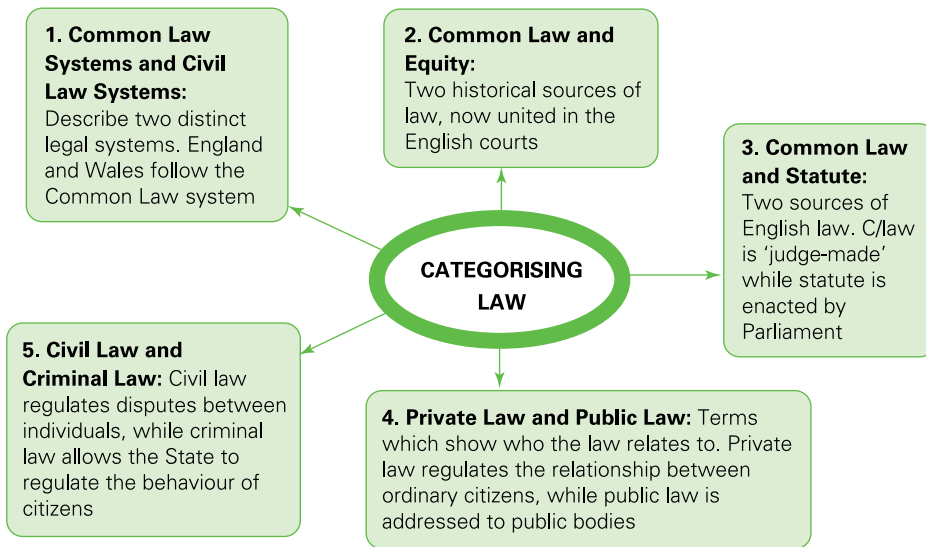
CATEGORISING LAW

**1. Common Law Systems and Civil Law Systems:** Describe two distinct legal systems. England and Wales follow the Common Law system

**2. Common Law and Equity:** Two historical sources of law, now united in the English courts

**3. Common Law and Statute:** Two sources of English law. C/law is 'judge-made' while statute is enacted by Parliament

**4. Private Law and Public Law:** Terms which show who the law relates to. Private law regulates the relationship between ordinary citizens, while public law is addressed to public bodies

**5. Civil Law and Criminal Law:** Civil law regulates disputes between individuals, while criminal law allows the State to regulate the behaviour of citizens